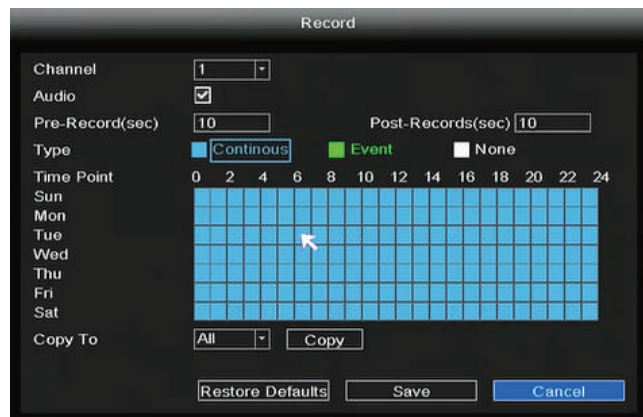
Record

Channel 1
Audio
Pre-Record(sec) 10
Post-Records(sec) 10
Type Continous Event None
Time Point 0 2 4 6 8 10 12 14 16 18 20 22 24
Sun
Mon
Tue
Wed
Thu
Fri
Sat
Copy To All Copy

Restore Defaults Save Cancel